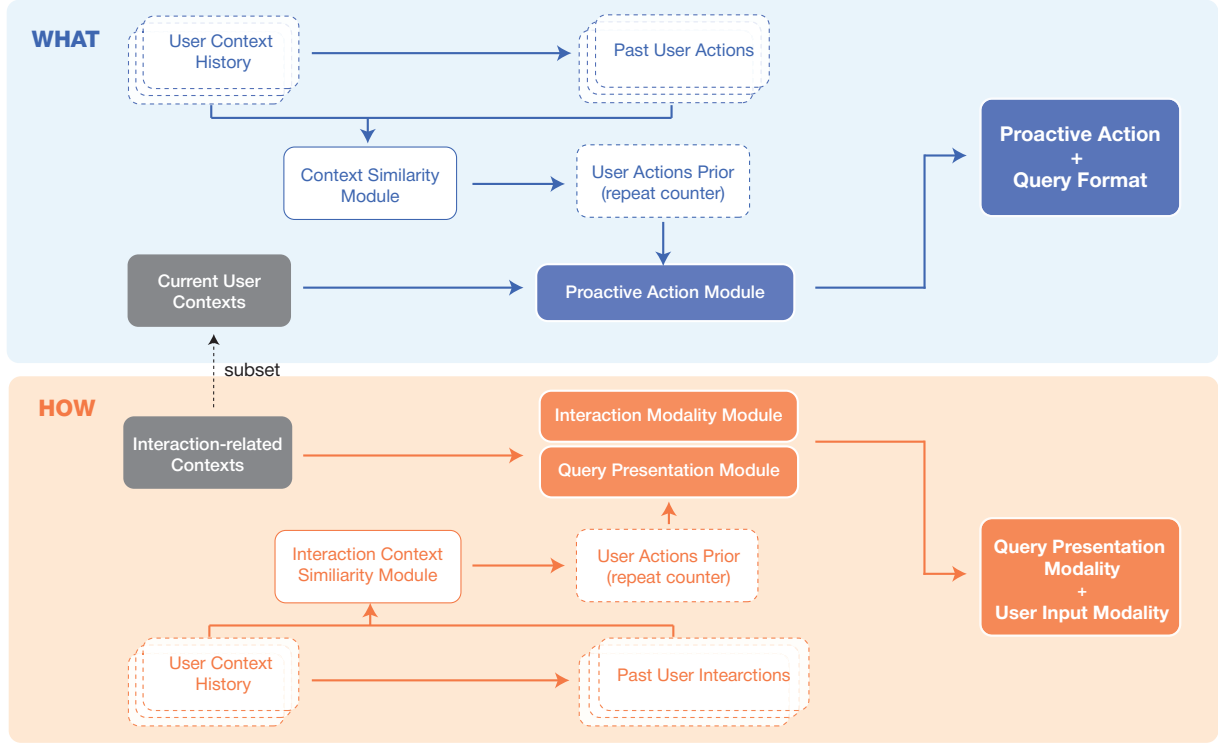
WHAT

User Context History

Past User Actions

Context Similarity Module

User Actions Prior (repeat counter)

Proactive Action + Query Format

Current User Contexts

Proactive Action Module

subset

HOW

Interaction-related Contexts

Interaction Modality Module

Query Presentation Module

Interaction Context Similiarity Module

User Actions Prior (repeat counter)

Query Presentation Modality + User Input Modality

User Context History

Past User Intearctions